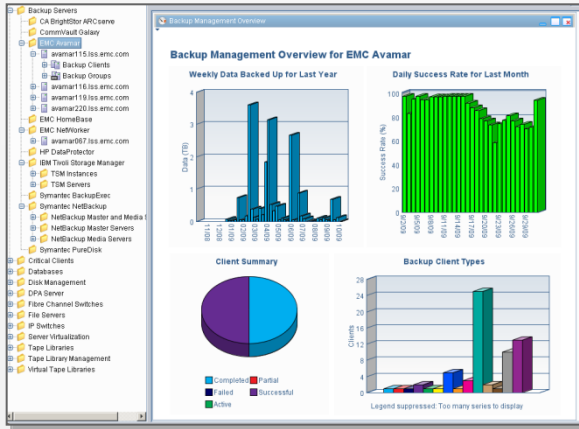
Backup Servers
CA BrightStor ARCserve
CommVault Galaxy
EMC Avamar
avamar115.lss.emc.com
Backup Clients
Backup Groups
avamar116.lss.emc.com
avamar119.lss.emc.com
avamar220.lss.emc.com
EMC HomeBase
EMC NetWorker
avamar087.lss.emc.com
HP DataProtector
IBM Tivoli Storage Manager
TSM Instances
TSM Servers
Symantec BackupExec
Symantec NetBackup
NetBackup Master and Media S
NetBackup Master Servers
NetBackup Media Servers
Symantec PureDisk
Critical Clients
Databases
Disk Management
DPA Server
Fibre Channel Switches
File Servers
IP Switches
Server Virtualization
Tape Libraries
Tape Library Management
Virtual Tape Libraries

Backup Management Overview

Backup Management Overview for EMC Avamar

Weekly Data Backed Up for Last Year

Data (TB)
4
3
2
1
0
11/08
01/09
02/09
03/09
04/09
05/09
06/09
07/09
08/09
09/09
10/09

Daily Success Rate for Last Month

Success Rate (%)
100
80
60
40
20
0
9/1/09
9/5/09
9/9/09
9/13/09
9/17/09
9/21/09
9/25/09
9/29/09

Client Summary

Completed
Partial
Failed
Successful
Active

Backup Client Types

Clients
28
24
20
16
12
8
4
0

Legend suppressed: Too many series to display